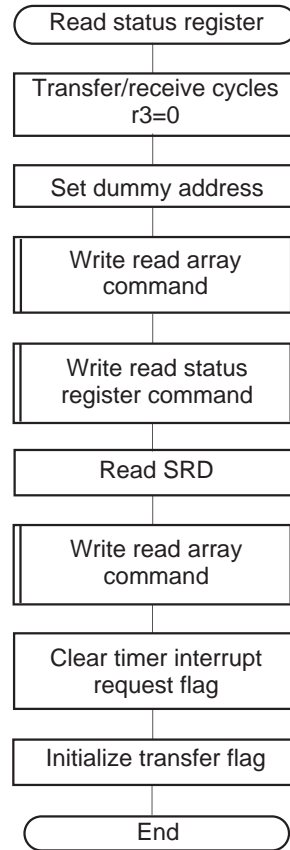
Read status register

Transfer/receive cycles r3=0

Set dummy address

Write read array command

Write read status register command

Read SRD

Write read array command

Clear timer interrupt request flag

Initialize transfer flag

End